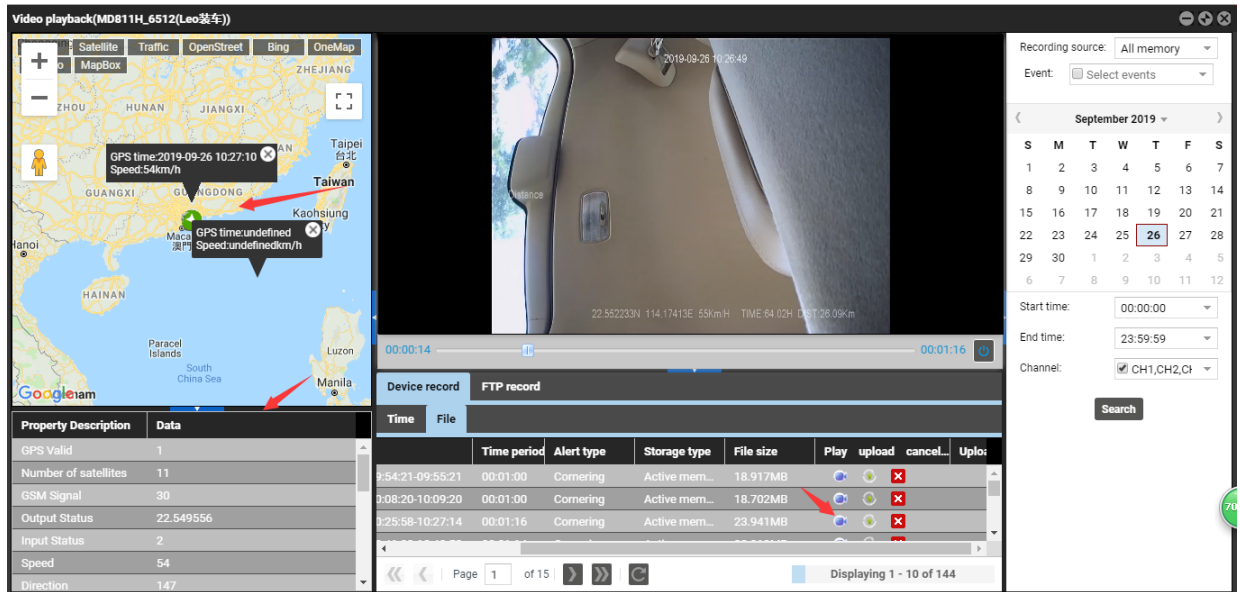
Video playback(MD811H_6512(Leo装车))

Satellite Traffic OpenStreet Bing OneMap
o MapBox
ZHEJIANG
ZHOU HUNAN JIANGXI
Taipei
台北
GPS time:2019-09-26 10:27:10
Speed:54km/h
Taiwan
GUANGXI GUANGDONG
Kaohsiung
Maca
澳門
GPS time:undefined
Speed:undefinedkm/h
Hanoi
HAINAN
Paracel Islands
Luzon
South China Sea
Manila
Google

| Property Description | Data |
|---|---|
| GPS Valid | 1 |
| Number of satellites | 11 |
| GSM Signal | 30 |
| Output Status | 22.549556 |
| Input Status | 2 |
| Speed | 54 |
| Direction | 147 |

2019-09-26 10:26:49
Distance
22.552233N 114.17413E 55Km/H TIME:64.02H DST:26.09Km

00:00:14 00:01:16

Device record FTP record

Time File

| | Time period | Alert type | Storage type | File size | Play | upload | cancel... | Uplo |
|---|---|---|---|---|---|---|---|---|
| 9:54:21-09:55:21 | 00:01:00 | Cornering | Active mem... | 18.917MB | | | | |
| 0:08:20-10:09:20 | 00:01:00 | Cornering | Active mem... | 18.702MB | | | | |
| 0:25:58-10:27:14 | 00:01:16 | Cornering | Active mem... | 23.941MB | | | | |

Page 1 of 15
Displaying 1 - 10 of 144

Recording source: All memory
Event: Select events

September 2019

| S | M | T | W | T | F | S |
|---|---|---|---|---|---|---|
| 1 | 2 | 3 | 4 | 5 | 6 | 7 |
| 8 | 9 | 10 | 11 | 12 | 13 | 14 |
| 15 | 16 | 17 | 18 | 19 | 20 | 21 |
| 22 | 23 | 24 | 25 | 26 | 27 | 28 |
| 29 | 30 | 1 | 2 | 3 | 4 | 5 |
| 6 | 7 | 8 | 9 | 10 | 11 | 12 |

Start time: 00:00:00
End time: 23:59:59
Channel: CH1,CH2,CH

Search

70